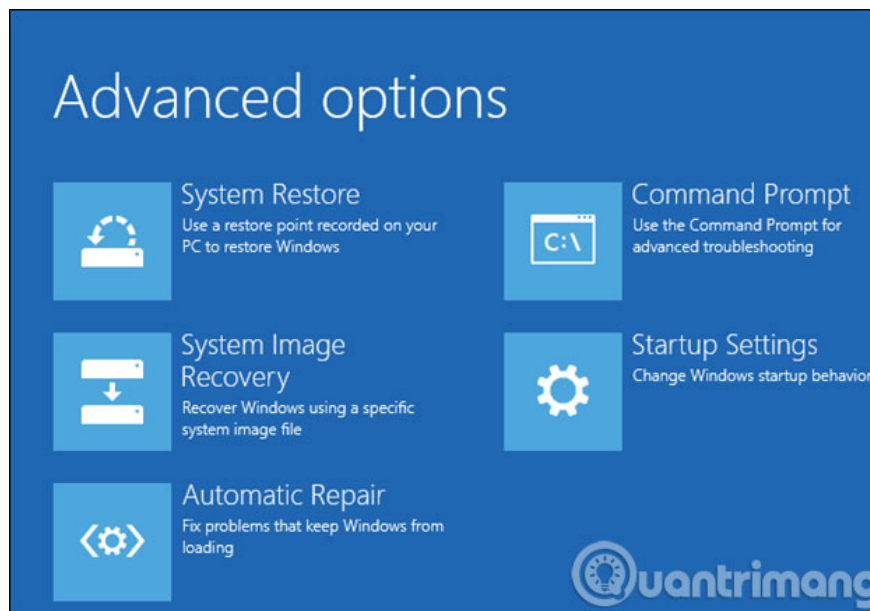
Advanced options

System Restore
Use a restore point recorded on your PC to restore Windows

Command Prompt
Use the Command Prompt for advanced troubleshooting

C:\

System Image Recovery
Recover Windows using a specific system image file

Startup Settings
Change Windows startup behavio

Automatic Repair
Fix problems that keep Windows from loading

uantrimang